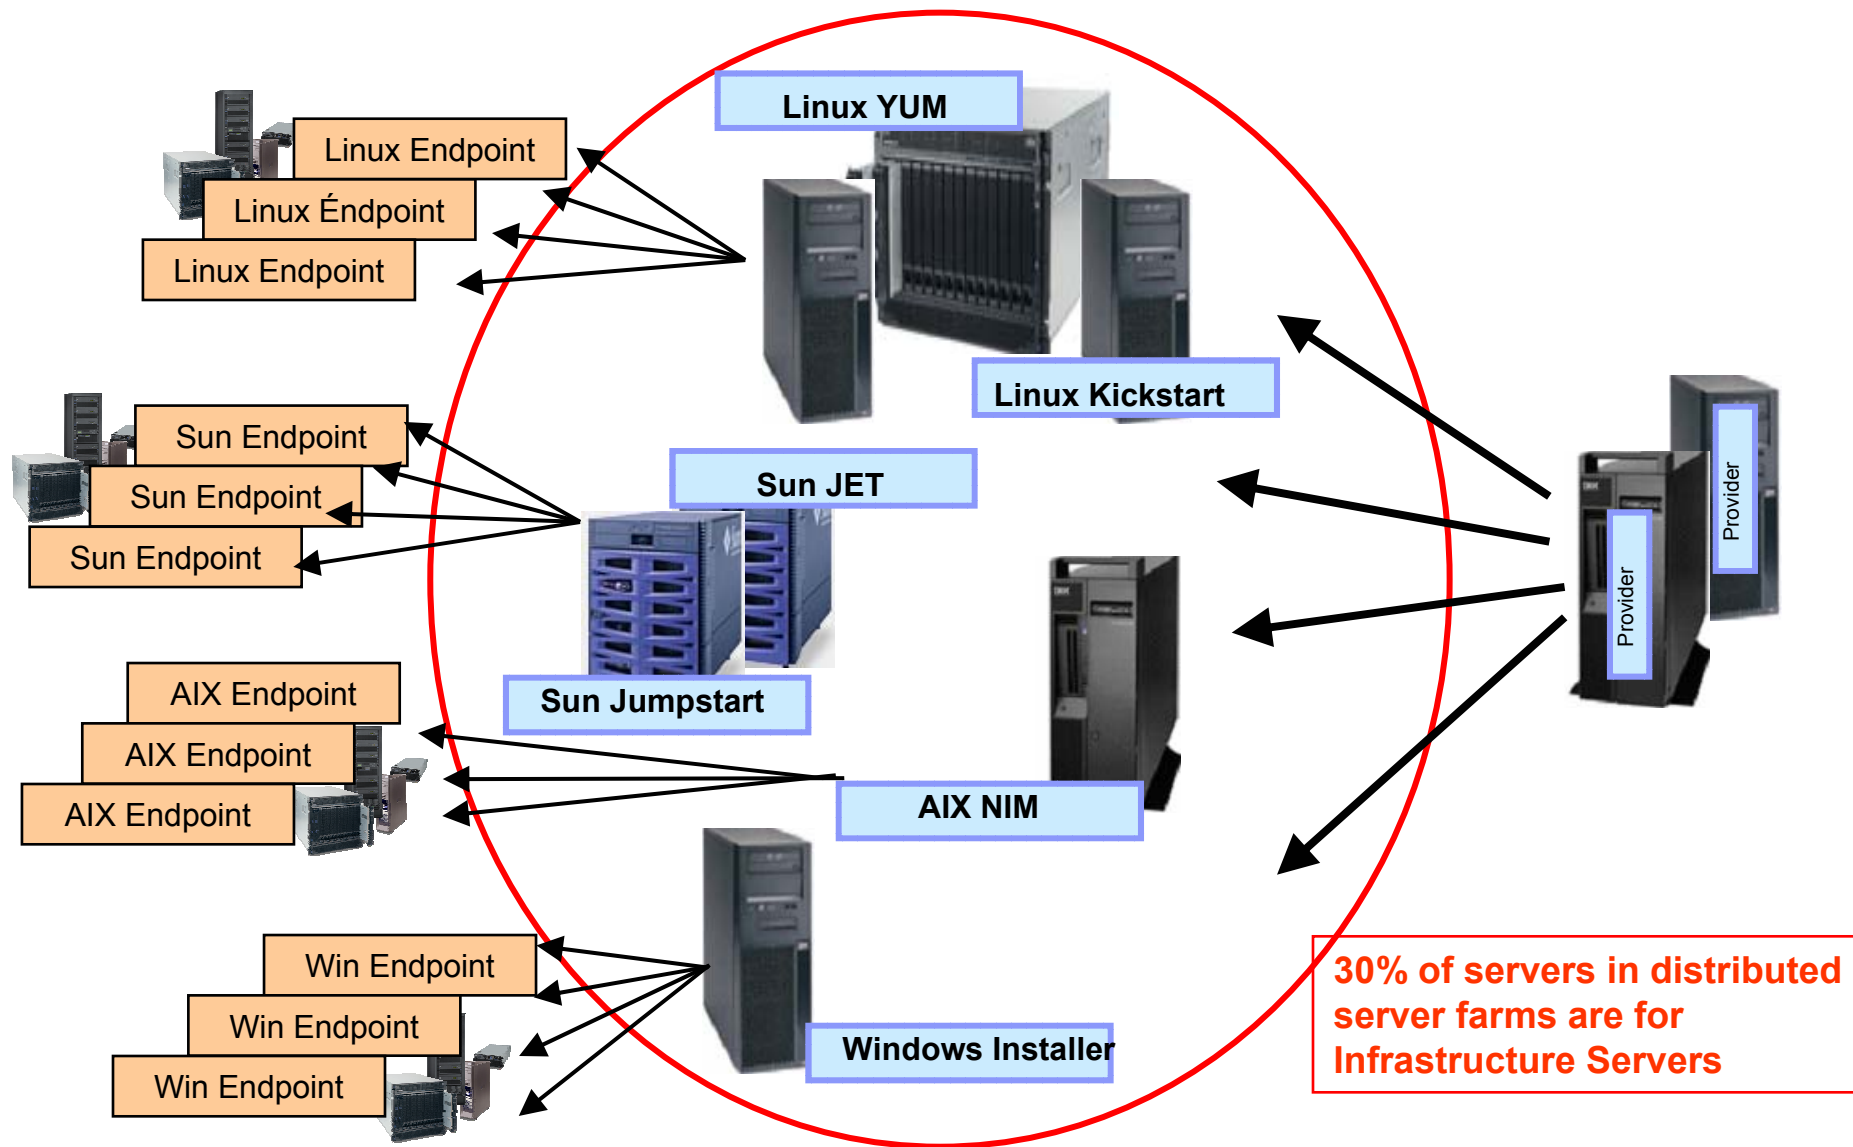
Linux YUM

Linux Endpoint

Linux Éndpoint

Linux Endpoint

Linux Kickstart

Sun Endpoint

Sun Endpoint

Sun Endpoint

Sun JET

Sun Jumpstart

Provider

Provider

AIX Endpoint

AIX Endpoint

AIX Endpoint

AIX NIM

Win Endpoint

Win Endpoint

Win Endpoint

Windows Installer

30% of servers in distributed server farms are for Infrastructure Servers